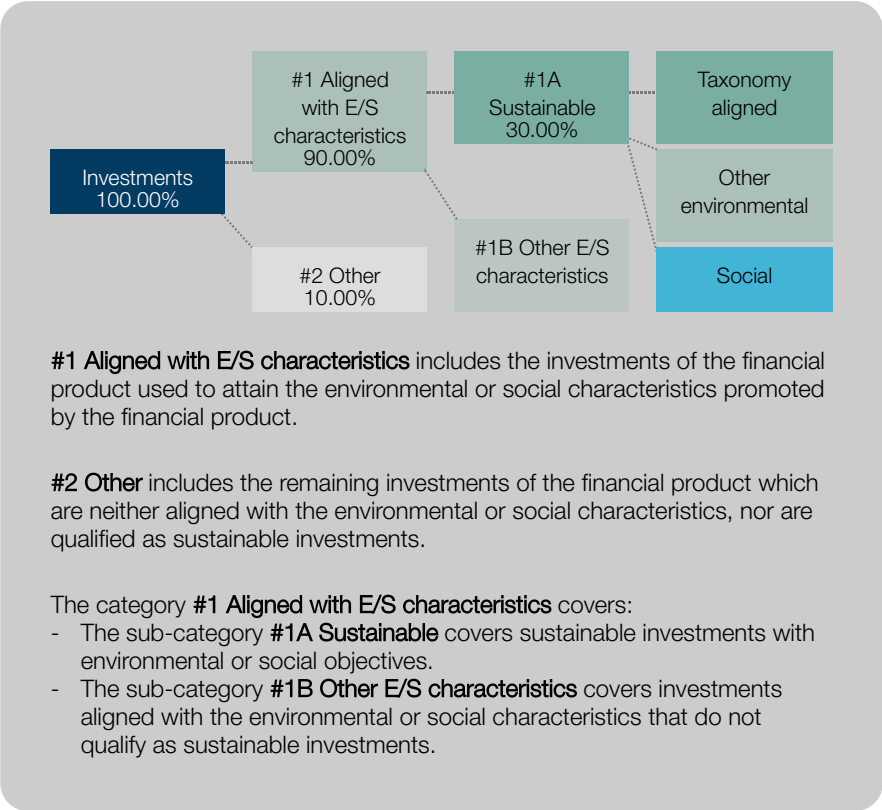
Investments
100.00%

#1 Aligned with E/S characteristics
90.00%

#2 Other
10.00%

#1A
Sustainable
30.00%

#1B Other E/S characteristics

Taxonomy aligned

Other environmental

Social

**#1 Aligned with E/S characteristics** includes the investments of the financial product used to attain the environmental or social characteristics promoted by the financial product.

**#2 Other** includes the remaining investments of the financial product which are neither aligned with the environmental or social characteristics, nor are qualified as sustainable investments.

The category **#1 Aligned with E/S characteristics** covers:
- The sub-category **#1A Sustainable** covers sustainable investments with environmental or social objectives.
- The sub-category **#1B Other E/S characteristics** covers investments aligned with the environmental or social characteristics that do not qualify as sustainable investments.